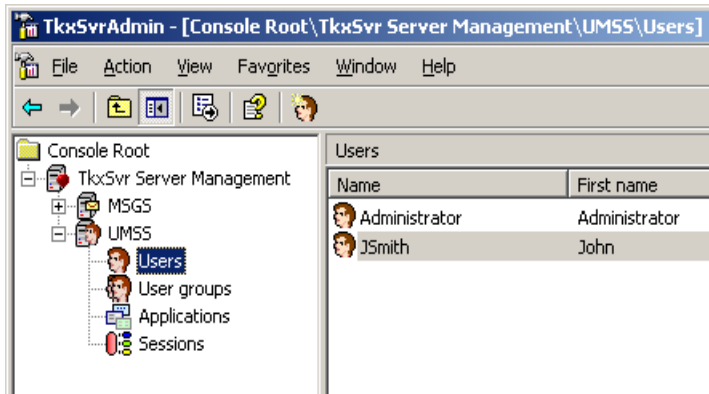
TkxSvrAdmin - [Console Root\TkxSvr Server Management\UMSS\Users]

File Action View Favorites Window Help

Console Root
TkxSvr Server Management
MSGS
UMSS
Users
User groups
Applications
Sessions

Users

| Name | First name |
|---|---|
| Administrator | Administrator |
| JSmith | John |